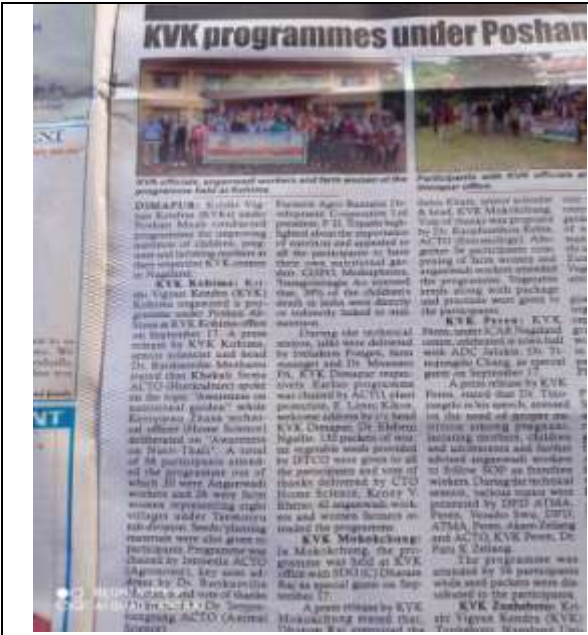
KVK programmes under Poshan

KVK officials, anganwadi workers and farm women at the programme held at Kohima.

Participants with KVK officials at

DIMAPUR: Krishi Vigyan Kendra (KVKs) under Poshan Maah conducted programmes for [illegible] nutrition of children, pregnant and lactating mothers at respective KVK centres in Nagaland.

KVK Kohima: Krishi Vigyan Kendra (KVK) Kohima organized a programme under Poshan Abhiyan at KVK Kohima office on September 17. A press release by KVK Kohima, senior scientist and head Dr. Ranjusmita Mohanta stated that Khriele Sekhose ACTO (Horticulture) spoke on the topic "Awareness on nutritional garden" while Keviyeu Puse, technical officer (Home Science) deliberated on "Awareness on Nutri-Thali". A total of 30 participants attended the programme out of which 20 were Anganwadi workers and 10 were farm women representing eight villages under Tseminyu sub-division. Seeds/planting materials were also given to participants. Programme was chaired by Imnatila ACTO (Agronomy). Vote of thanks by Dr. Ranjusmita Mohanta and vote of thanks by Dr. Tetsonenyong ACTO (Animal Science).

Farmers Agro Business Development Cooperative Ltd president, P. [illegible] highlighted about the importance of nutrition and appealed to all the participants to have their own nutritional garden. CDPO, Medziphema, Tsungtsonglai Ao stressed that 70% of the children's death in India were directly or indirectly linked to malnutrition.

During the technical session, talks were delivered by Imnakumla Pongen, farm manager and Dr. Moasunep, KVK Dimapur respectively. Earlier programme was chaired by ACTO, plant protection, E. Limo Kiho, welcome address by i/c head KVK Dimapur, Dr. Elsbeth Ngullie. 150 packets of winter vegetable seeds provided by ICAR were given to all the participants and vote of thanks delivered by CTO Home Science, Keneo Y. Kheno. 60 anganwadi workers and women farmers attended the programme.

KVK Mokokchung: In Mokokchung, the programme was held at KVK office with SHO ICDS Imna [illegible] as special guest on September 17.

A press release by KVK Mokokchung stated that Dr. Onenla Ao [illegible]

Sashi Khati, senior scientist & head, KVK Mokokchung. Vote of thanks was proposed by Dr. Ranjusmita Kohima, ACTO (Entomology). Altogether 50 participants comprising of farm women and anganwadi workers attended the programme. Vegetable seeds along with package and practices were given to the participants.

KVK Peren: KVK Peren, under ICAR Nagaland centre, celebrated in town hall with ADC Jalukie, Dr. Tsusangchi Chang, as special guest on September 17.

A press release by KVK Peren, stated that Dr. Thsungchi in her speech, stressed on the need of appropriate nutrition among pregnant, lactating mothers, children and adolescents and further advised anganwadi workers to follow SOP as frontline workers. During the technical session, various topics were presented by DPO ATMA, Peren, Tezanko Kilon, DPD, ATMA, Peren, Akaro Zeliang and ACTO, KVK Peren, Dr. Pam K Zeliang.

The programme was attended by 36 participants while seed packets were distributed to the participants.

KVK Zunheboto: Krishi Vigyan Kendra (KVK) Zunheboto, Nagaland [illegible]

REDMI NOTE 8 PRO
AI QUAD CAMERA